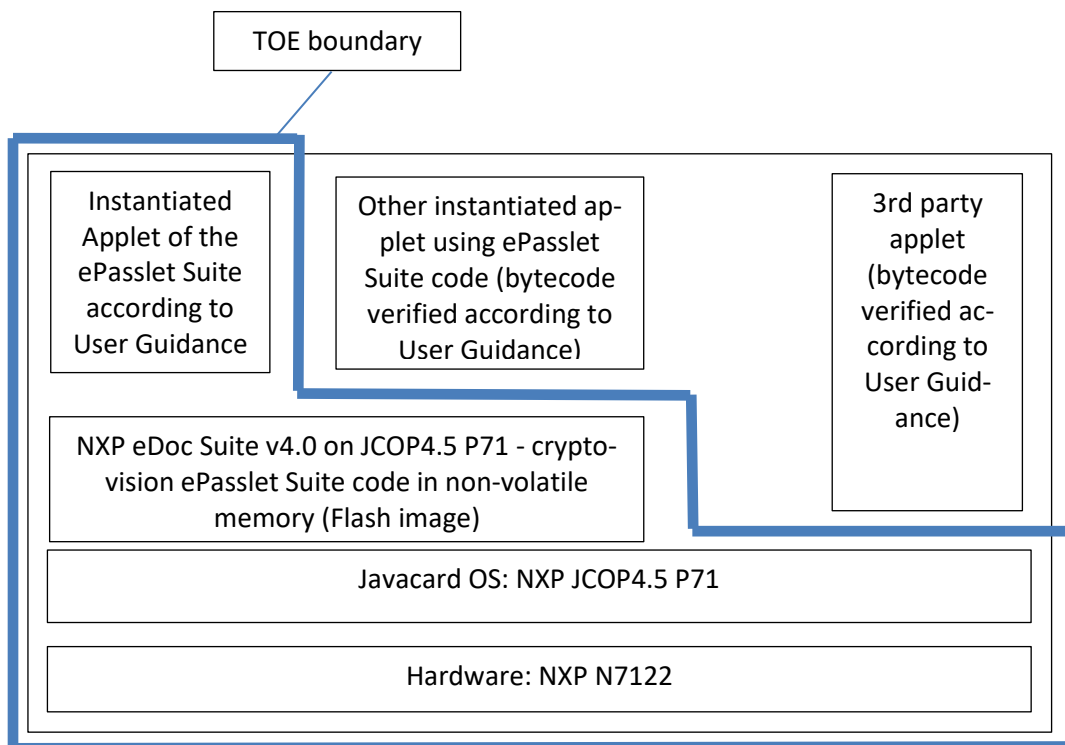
TOE boundary

Instantiated Applet of the ePasslet Suite according to User Guidance

Other instantiated applet using ePasslet Suite code (bytecode verified according to User Guidance)

3rd party applet (bytecode verified according to User Guidance)

NXP eDoc Suite v4.0 on JCOP4.5 P71 - cryptovision ePasslet Suite code in non-volatile memory (Flash image)

Javacard OS: NXP JCOP4.5 P71

Hardware: NXP N7122